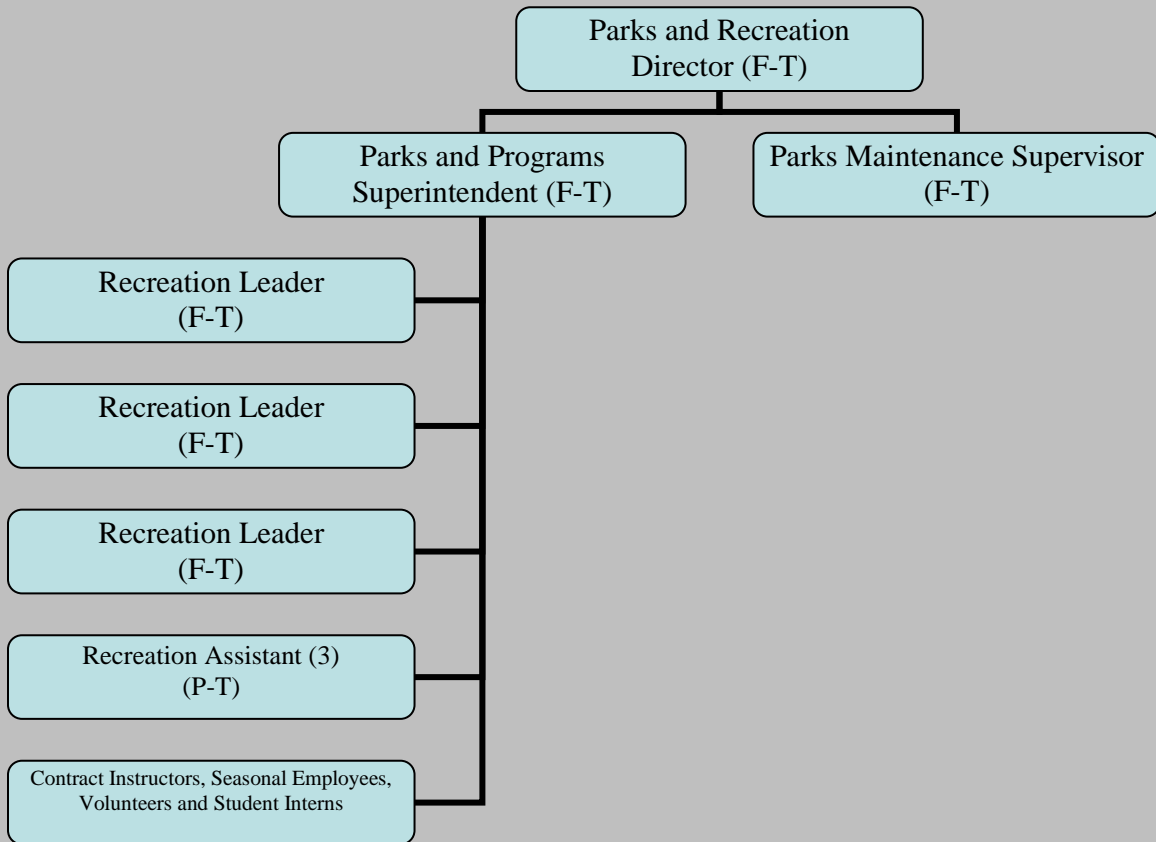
Parks and Recreation Director (F-T)

Parks and Programs Superintendent (F-T)

Parks Maintenance Supervisor (F-T)

Recreation Leader (F-T)

Recreation Leader (F-T)

Recreation Leader (F-T)

Recreation Assistant (3) (P-T)

Contract Instructors, Seasonal Employees, Volunteers and Student Interns